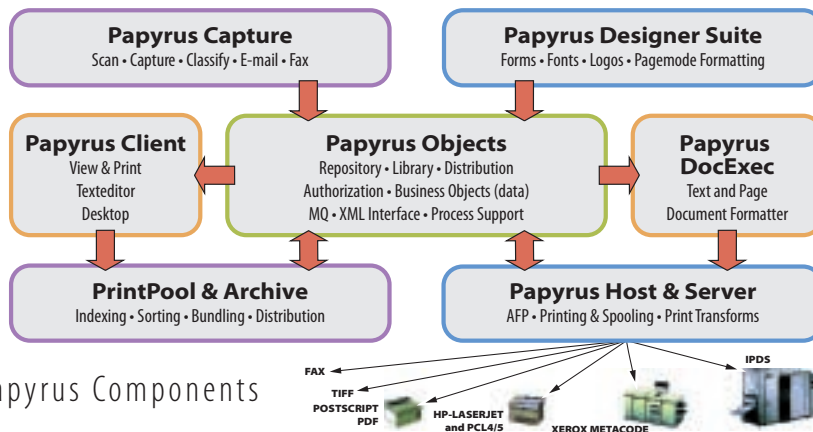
Papyrus Capture
Scan • Capture • Classify • E-mail • Fax

Papyrus Designer Suite
Forms • Fonts • Logos • Pagemode Formatting

Papyrus Client
View & Print
Texteditor
Desktop

Papyrus Objects
Repository • Library • Distribution
Authorization • Business Objects (data)
MQ • XML Interface • Process Support

Papyrus DocExec
Text and Page
Document Formatter

PrintPool & Archive
Indexing • Sorting • Bundling • Distribution

Papyrus Host & Server
AFP • Printing & Spooling • Print Transforms

pyrus Components

FAX
TIFF
POSTSCRIPT
PDF
HP-LASERJET and PCL4/5
XEROX METACODE
IPDS